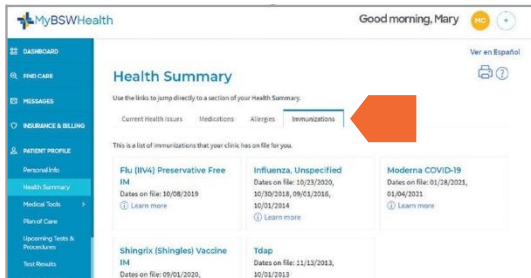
MyBSWHealth

Good morning, Mary

MC

+

DASHBOARD

FIND CARE

MESSAGES

INSURANCE & BILLING

PATIENT PROFILE

Personal Info

Health Summary

Medical Tools

Plan of Care

Upcoming Tests & Procedures

Test Results

Ver en Español

Health Summary

Use the links to jump directly to a section of your Health Summary.

Current Health Issues | Medications | Allergies | Immunizations

This is a list of immunizations that your clinic has on file for you.

Flu (IIV4) Preservative Free IM
Dates on file: 10/08/2019
Learn more

Influenza, Unspecified
Dates on file: 10/23/2020, 10/30/2018, 09/01/2016, 10/01/2014
Learn more

Moderna COVID-19
Dates on file: 01/28/2021, 01/04/2021
Learn more

Shingrix (Shingles) Vaccine IM
Dates on file: 09/01/2020,

Tdap
Dates on file: 11/13/2013, 10/01/2013